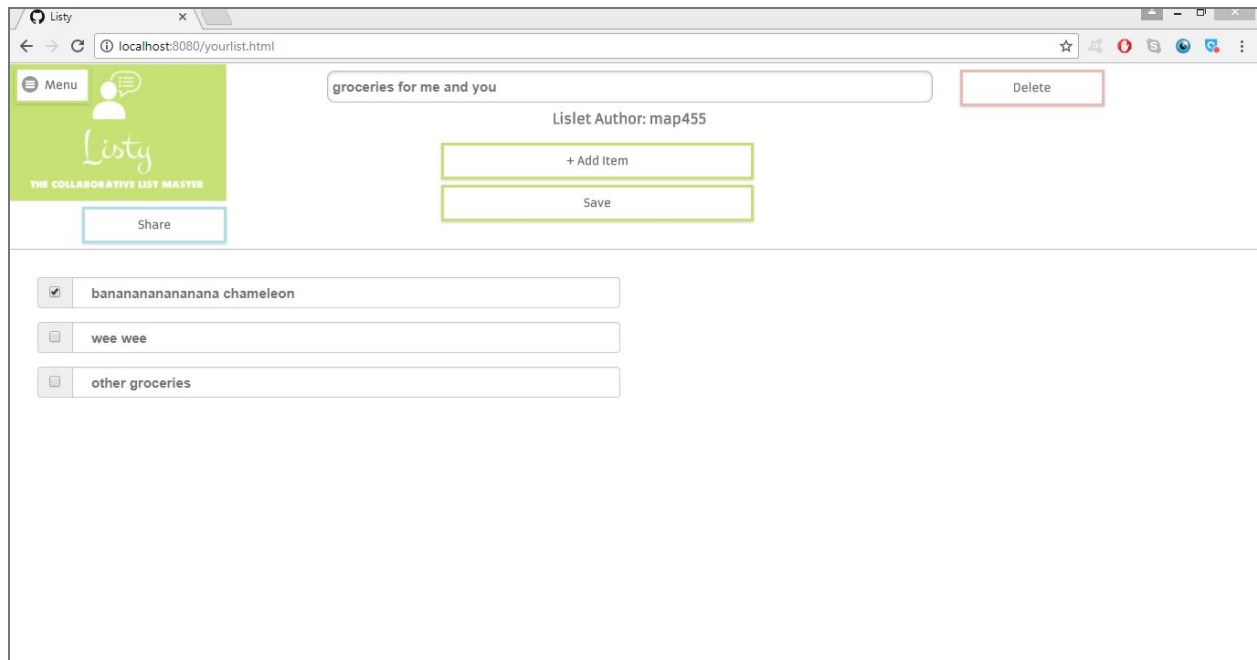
Listy

localhost:8080/yourlist.html

Menu

Listy

THE COLLABORATIVE LIST MASTER

Share

groceries for me and you

Lislet Author: map455

+ Add Item

Save

Delete

bananananananana chameleon

wee wee

other groceries